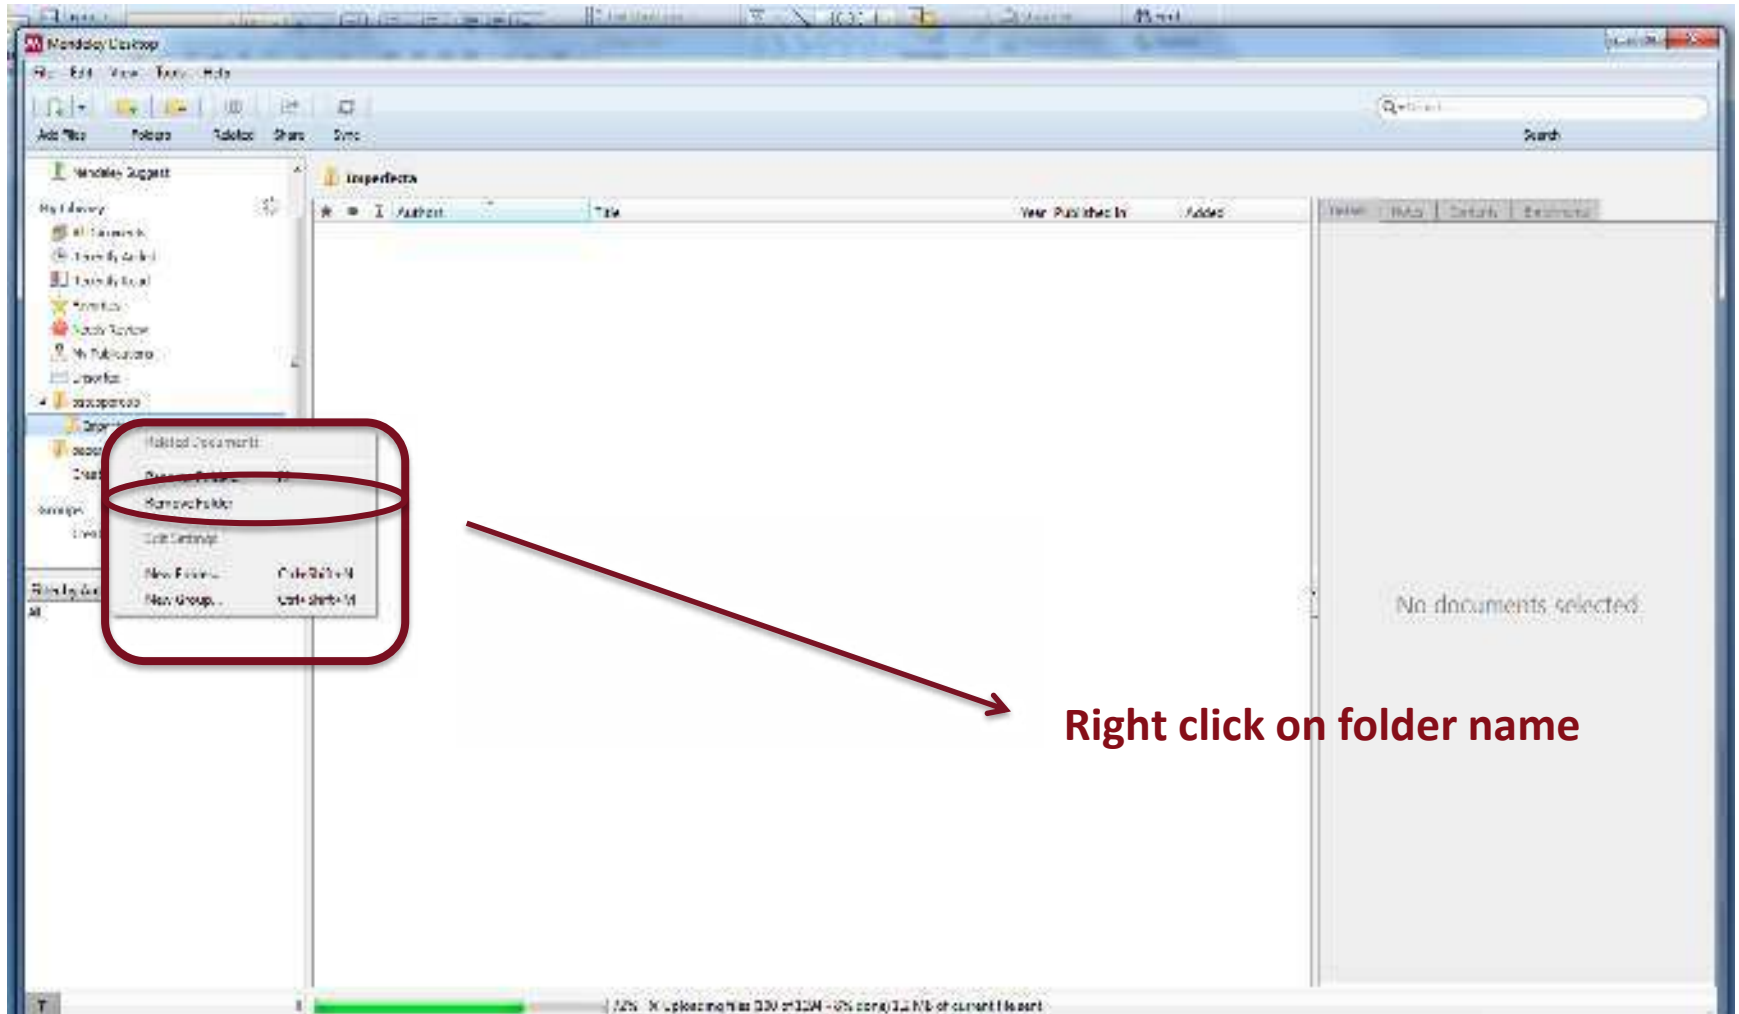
Mendeley Desktop

File Edit View Tools Help

Add Files Folders Related Share Sync

Search

Mendeley Suggest

My Library

All Documents

Recently Added

Recently Read

Favorites

Needs Review

My Publications

Unsorted

imperfecta

Related Documents

Rename Folder

Remove Folder

Edit Settings

New Folder... Ctrl+Shift+N

New Group... Ctrl+Shift+M

Groups

Filter by Authors

All

Author Title Year Published In Added

Details Notes Contents Bookmarks

No documents selected

Right click on folder name

72% Uploading files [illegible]